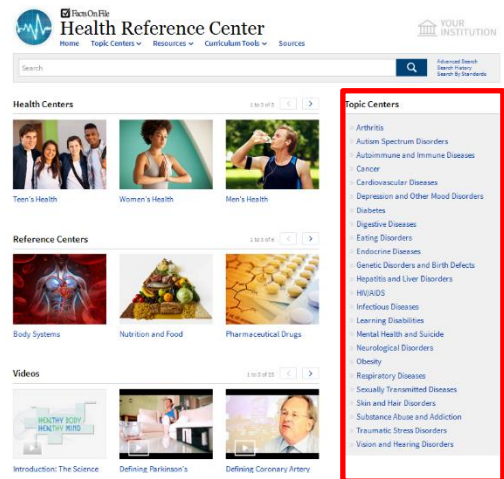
Facts On File
Health Reference Center
Home Topic Centers Resources Curriculum Tools Sources

YOUR INSTITUTION

Search

Advanced Search
Search History
Search By Standards

Health Centers
1 to 3 of 3

Teen's Health
Women's Health
Men's Health

Reference Centers
1 to 3 of 6

Body Systems
Nutrition and Food
Pharmaceutical Drugs

Videos
1 to 3 of 23

HEALTHY BODY HEALTHY MIND

Introduction: The Science
Defining Parkinson's
Defining Coronary Artery

Topic Centers
Arthritis
Autism Spectrum Disorders
Autoimmune and Immune Diseases
Cancer
Cardiovascular Diseases
Depression and Other Mood Disorders
Diabetes
Digestive Diseases
Eating Disorders
Endocrine Diseases
Genetic Disorders and Birth Defects
Hepatitis and Liver Disorders
HIV/AIDS
Infectious Diseases
Learning Disabilities
Mental Health and Suicide
Neurological Disorders
Obesity
Respiratory Diseases
Sexually Transmitted Diseases
Skin and Hair Disorders
Substance Abuse and Addiction
Traumatic Stress Disorders
Vision and Hearing Disorders